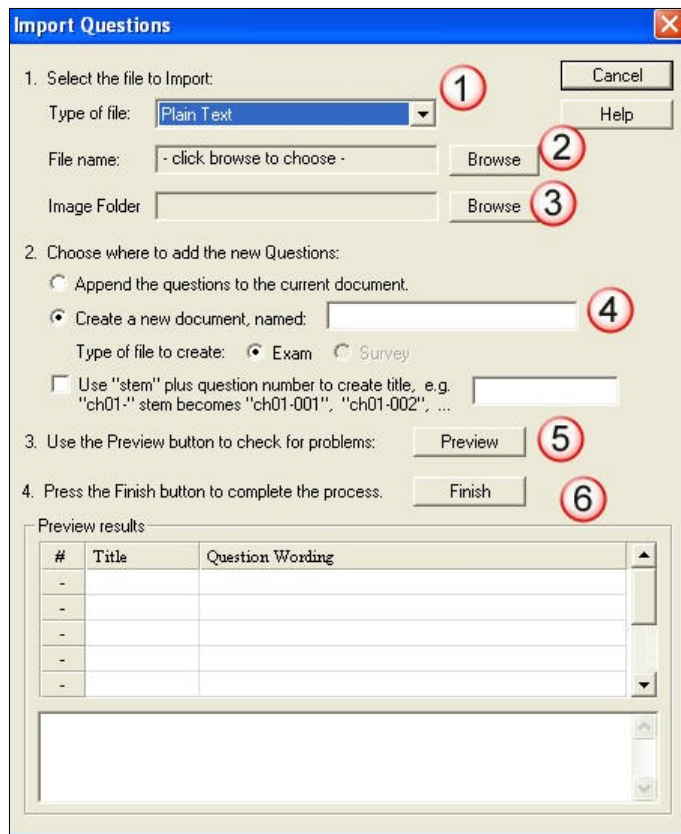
Import Questions

1. Select the file to Import:

Type of file: Plain Text

File name: - click browse to choose - Browse

Image Folder Browse

Cancel

Help

1

2

3

2. Choose where to add the new Questions:

Append the questions to the current document.

Create a new document, named:

4

Type of file to create: Exam Survey

Use "stem" plus question number to create title, e.g. "ch01-" stem becomes "ch01-001", "ch01-002", ...

3. Use the Preview button to check for problems: Preview

5

4. Press the Finish button to complete the process. Finish

6

Preview results

| # | Title | Question Wording |
|---|---|---|
| - | | |
| - | | |
| - | | |
| - | | |
| - | | |